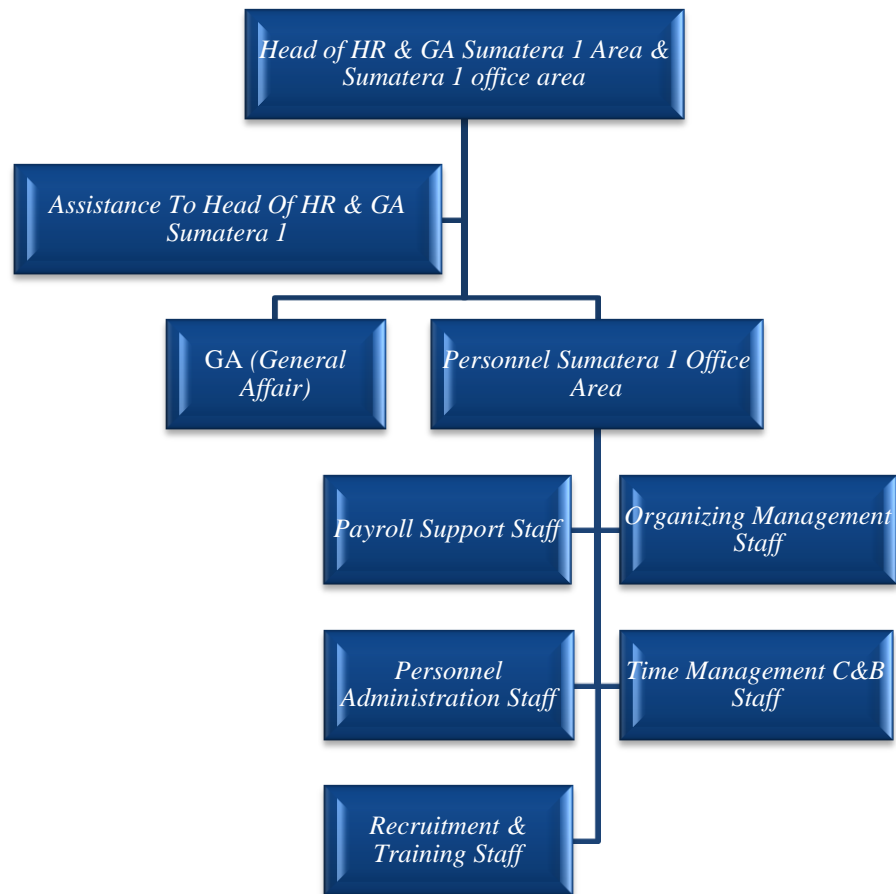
Head of HR & GA Sumatera 1 Area & Sumatera 1 office area

Assistance To Head Of HR & GA Sumatera 1

GA (General Affair)

Personnel Sumatera 1 Office Area

Payroll Support Staff

Organizing Management Staff

Personnel Administration Staff

Time Management C&B Staff

Recruitment & Training Staff